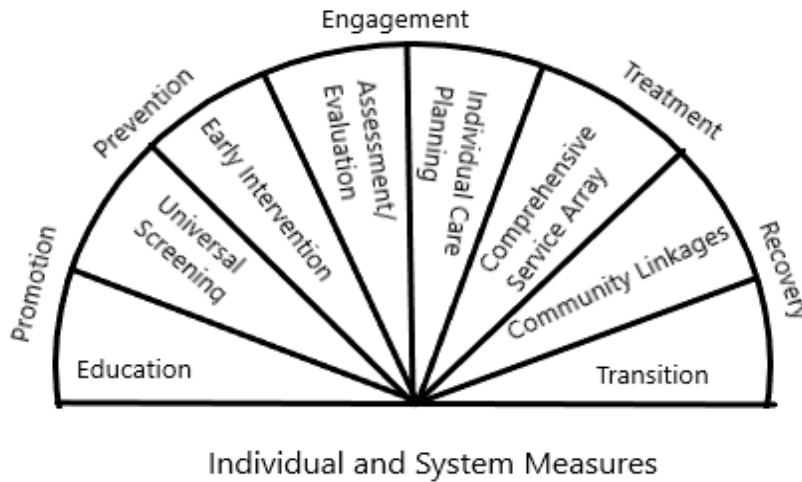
Engagement

Prevention

Treatment

Promotion

Recovery

Education

Universal Screening

Early Intervention

Assessment/ Evaluation

Individual Care Planning

Comprehensive Service Array

Community Linkages

Transition

Individual and System Measures